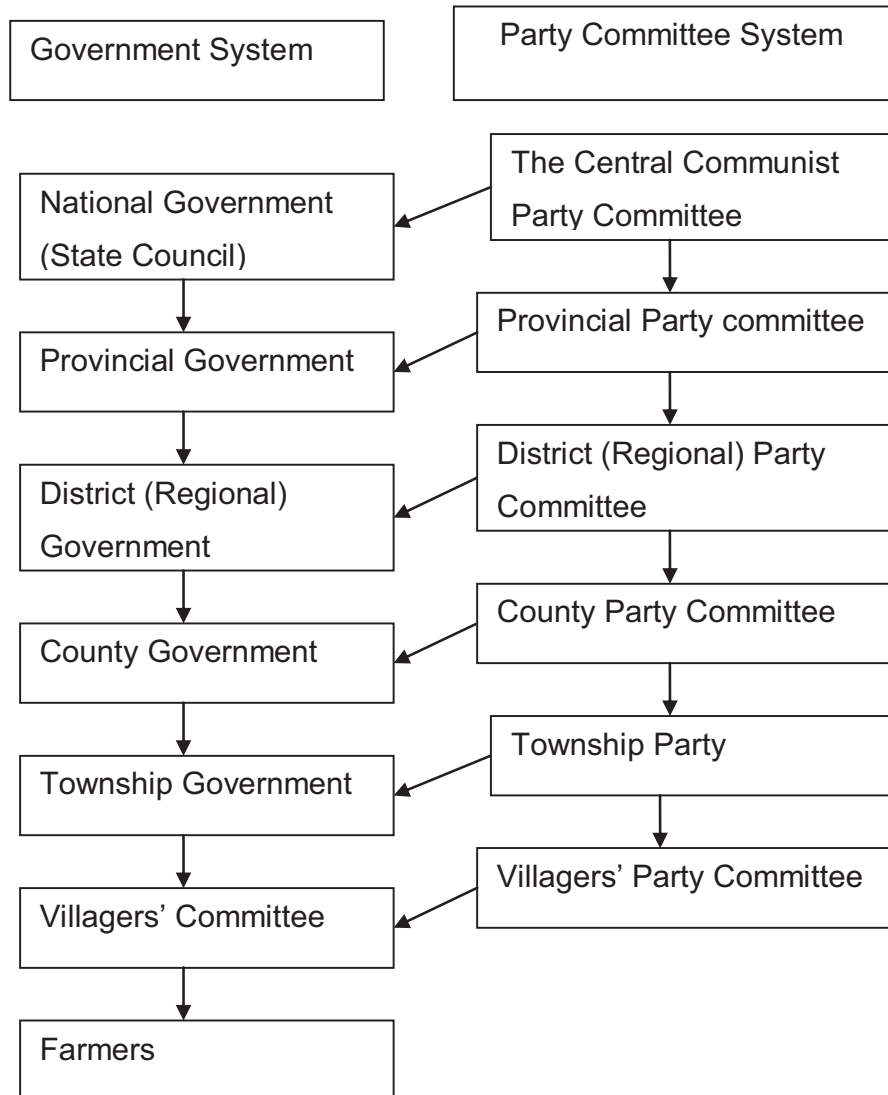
Government System

Party Committee System

National Government (State Council)

The Central Communist Party Committee

Provincial Government

Provincial Party committee

District (Regional) Government

District (Regional) Party Committee

County Government

County Party Committee

Township Government

Township Party

Villagers' Committee

Villagers' Party Committee

Farmers